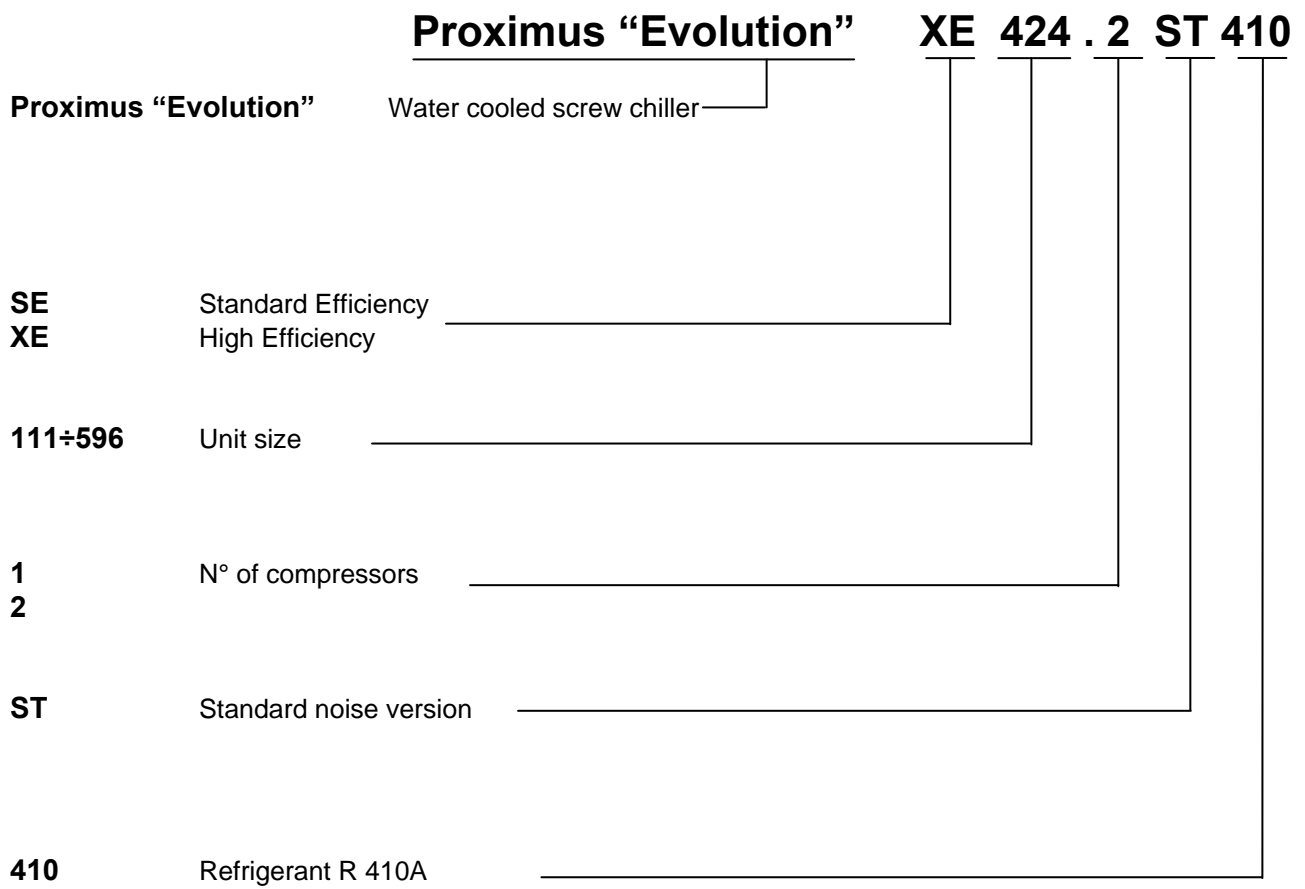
Proximus "Evolution" XE 424 . 2 ST 410

Proximus "Evolution" Water cooled screw chiller

SE Standard Efficiency
XE High Efficiency

111÷596 Unit size

1 N° of compressors
2

ST Standard noise version

410 Refrigerant R 410A